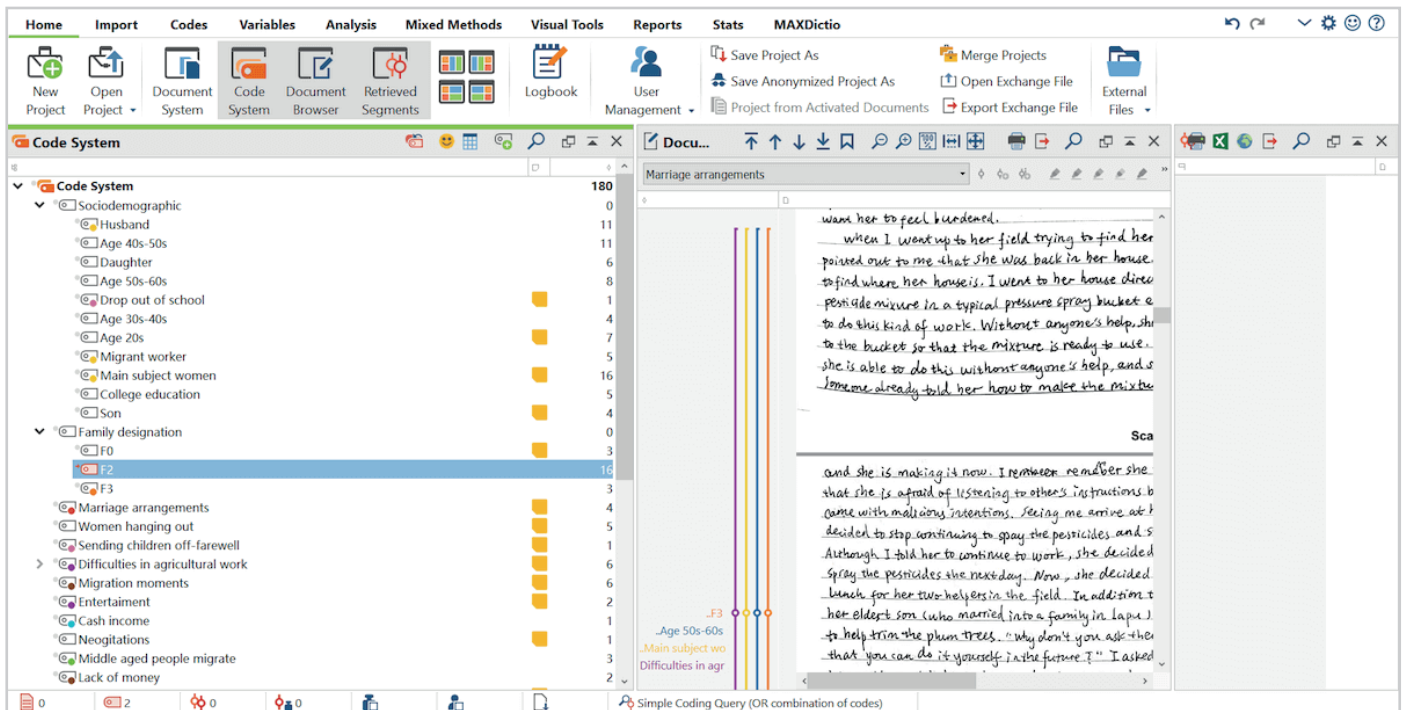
Home Import Codes Variables Analysis Mixed Methods Visual Tools Reports Stats MAXDictio

New Project
Open Project
Document System
Code System
Document Browser
Retrieved Segments
Logbook
User Management
Save Project As
Save Anonymized Project As
Project from Activated Documents
Merge Projects
Open Exchange File
Export Exchange File
External Files

Code System

| Code | |
|---|---|
| Code System | 180 |
| Sociodemographic | 0 |
| Husband | 11 |
| Age 40s-50s | 11 |
| Daughter | 6 |
| Age 50s-60s | 8 |
| Drop out of school | 1 |
| Age 30s-40s | 4 |
| Age 20s | 7 |
| Migrant worker | 5 |
| Main subject women | 16 |
| College education | 5 |
| Son | 4 |
| Family designation | 0 |
| F0 | 3 |
| F2 | 16 |
| F3 | 3 |
| Marriage arrangements | 4 |
| Women hanging out | 5 |
| Sending children off-farewell | 1 |
| Difficulties in agricultural work | 6 |
| Migration moments | 6 |
| Entertaiment | 2 |
| Cash income | 1 |
| Neogitations | 1 |
| Middle aged people migrate | 3 |
| Lack of money | 2 |

Docu...

Marriage arrangements

want her to feel burdened.
when I went up to her field trying to find her pointed out to me that she was back in her house. to find where her house is. I went to her house direc pesticide mixture in a typical pressure spray bucket e to do this kind of work. Without anyone's help, sh to the bucket so that the mixture is ready to use. she is able to do this without anyone's help, and s someone already told her how to make the mixtu

Sca

and she is making it now. I remeer remember she that she is afraid of listening to other's instructions b came with malicious intentions. Seeing me arrive at h decided to stop continuing to spay the pesticides and s Although I told her to continue to work, she decided spray the pesticides the next day. Now, she decided lunch for her two helpers in the field. In addition t her eldest son (who married into a family in Lapu to help trim the plum trees. "Why don't you ask the that you can do it yourself in the future?" I asked

F3
Age 50s-60s
Main subject wo
Difficulties in agr

0 2 0 0
Simple Coding Query (OR combination of codes)